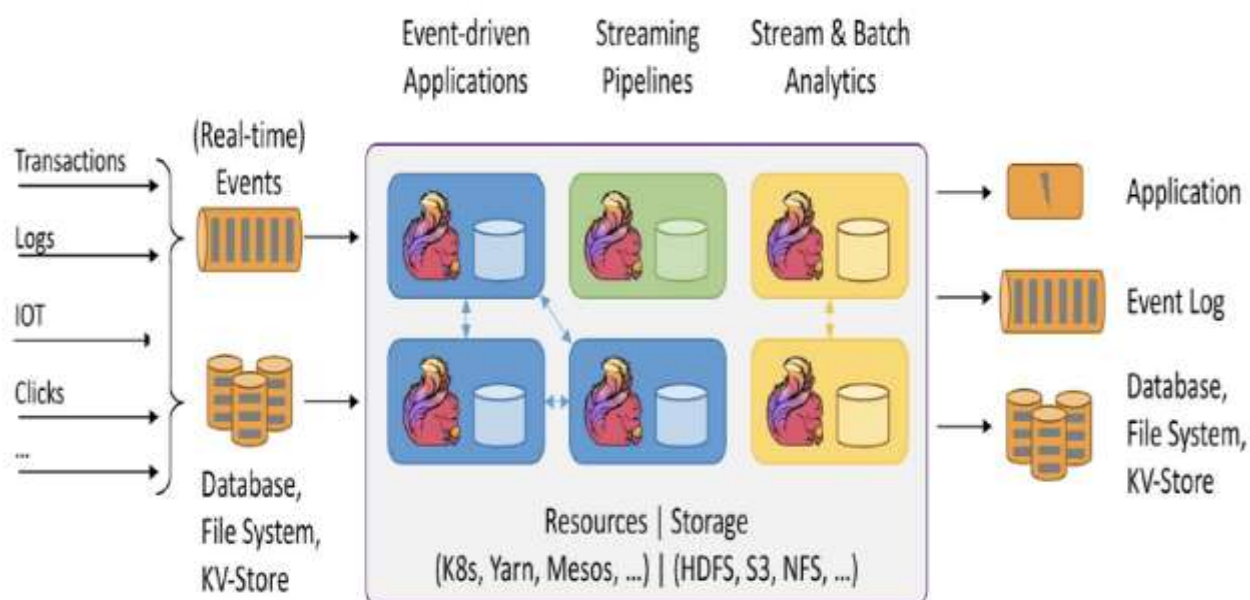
Event-driven Applications

Streaming Pipelines

Stream & Batch Analytics

Transactions

Logs

IOT

Clicks

...

(Real-time) Events

Database, File System, KV-Store

Resources | Storage (K8s, Yarn, Mesos, ...) | (HDFS, S3, NFS, ...)

Application

Event Log

Database, File System, KV-Store